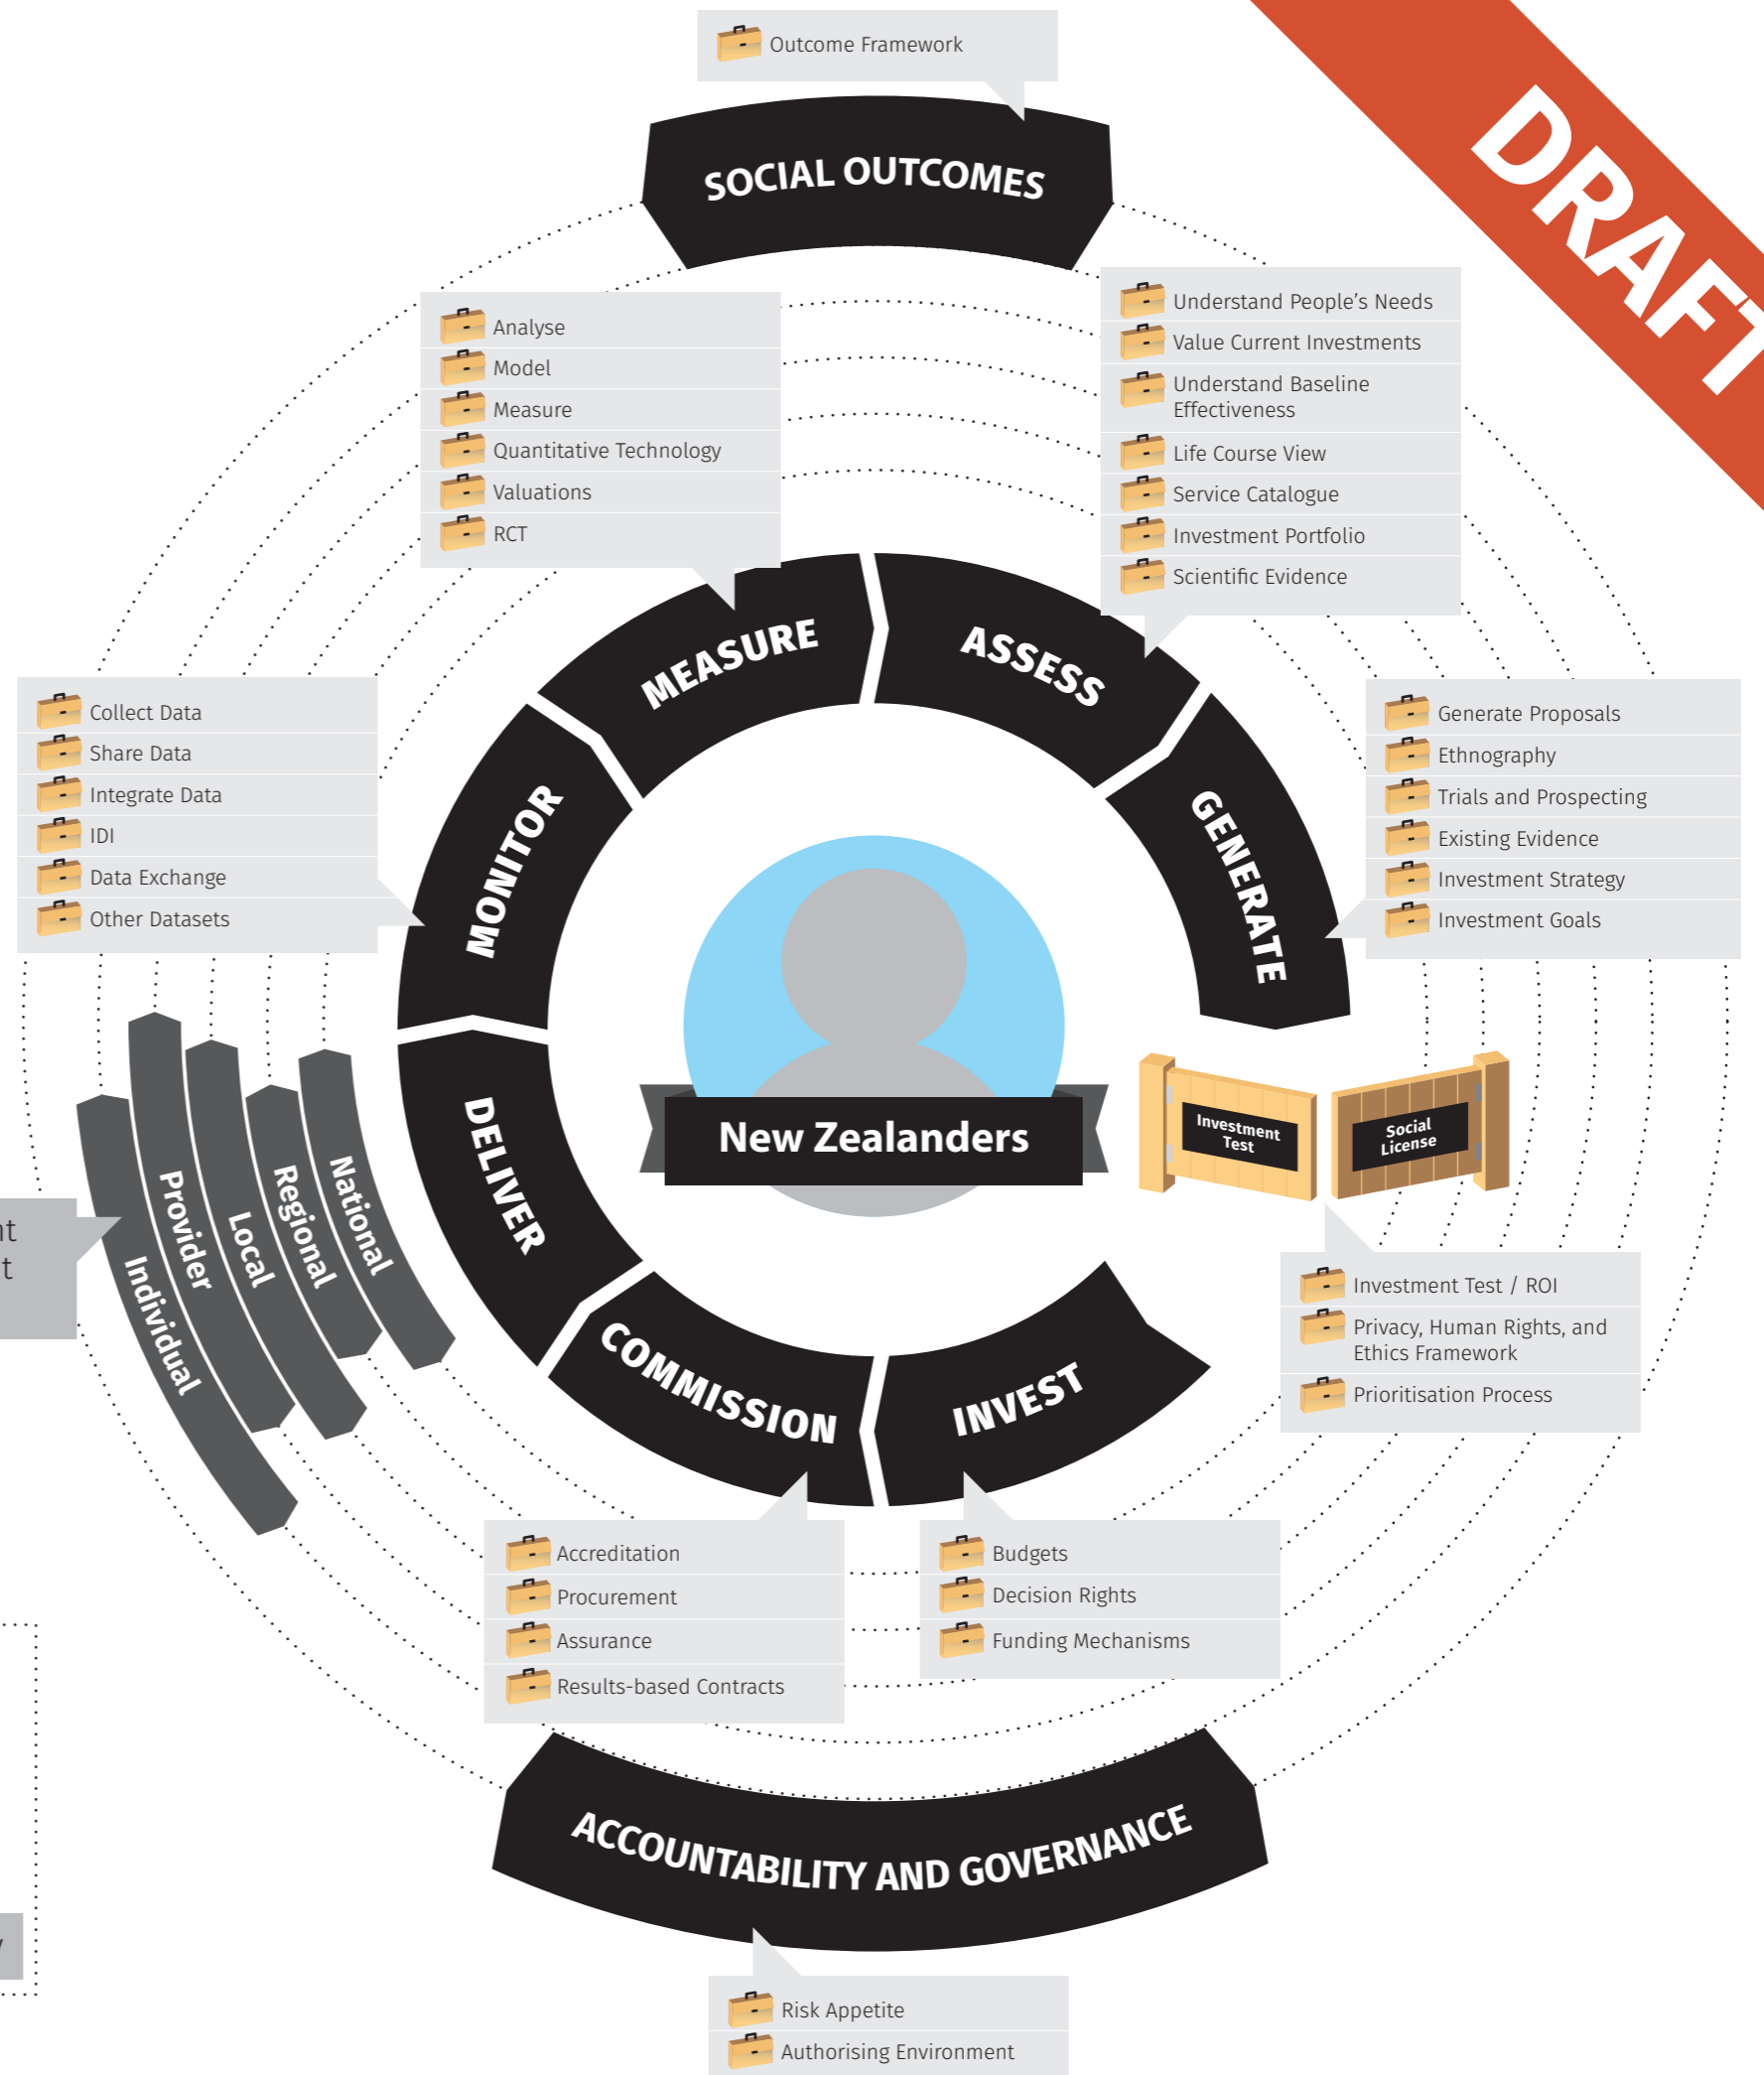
Outcome Framework

SOCIAL OUTCOMES

DRAFT

Analyse
Model
Measure
Quantitative Technology
Valuations
RCT

Understand People's Needs
Value Current Investments
Understand Baseline Effectiveness
Life Course View
Service Catalogue
Investment Portfolio
Scientific Evidence

MEASURE
ASSESS
GENERATE
MONITOR
DELIVER
COMMISSION
INVEST

Collect Data
Share Data
Integrate Data
IDI
Data Exchange
Other Datasets

Generate Proposals
Ethnography
Trials and Prospecting
Existing Evidence
Investment Strategy
Investment Goals

New Zealanders

Investment Test
Social License

National
Regional
Local
Provider
Individual

nt
t

Investment Test / ROI
Privacy, Human Rights, and Ethics Framework
Prioritisation Process

Accreditation
Procurement
Assurance
Results-based Contracts

Budgets
Decision Rights
Funding Mechanisms

ACCOUNTABILITY AND GOVERNANCE

Risk Appetite
Authorising Environment